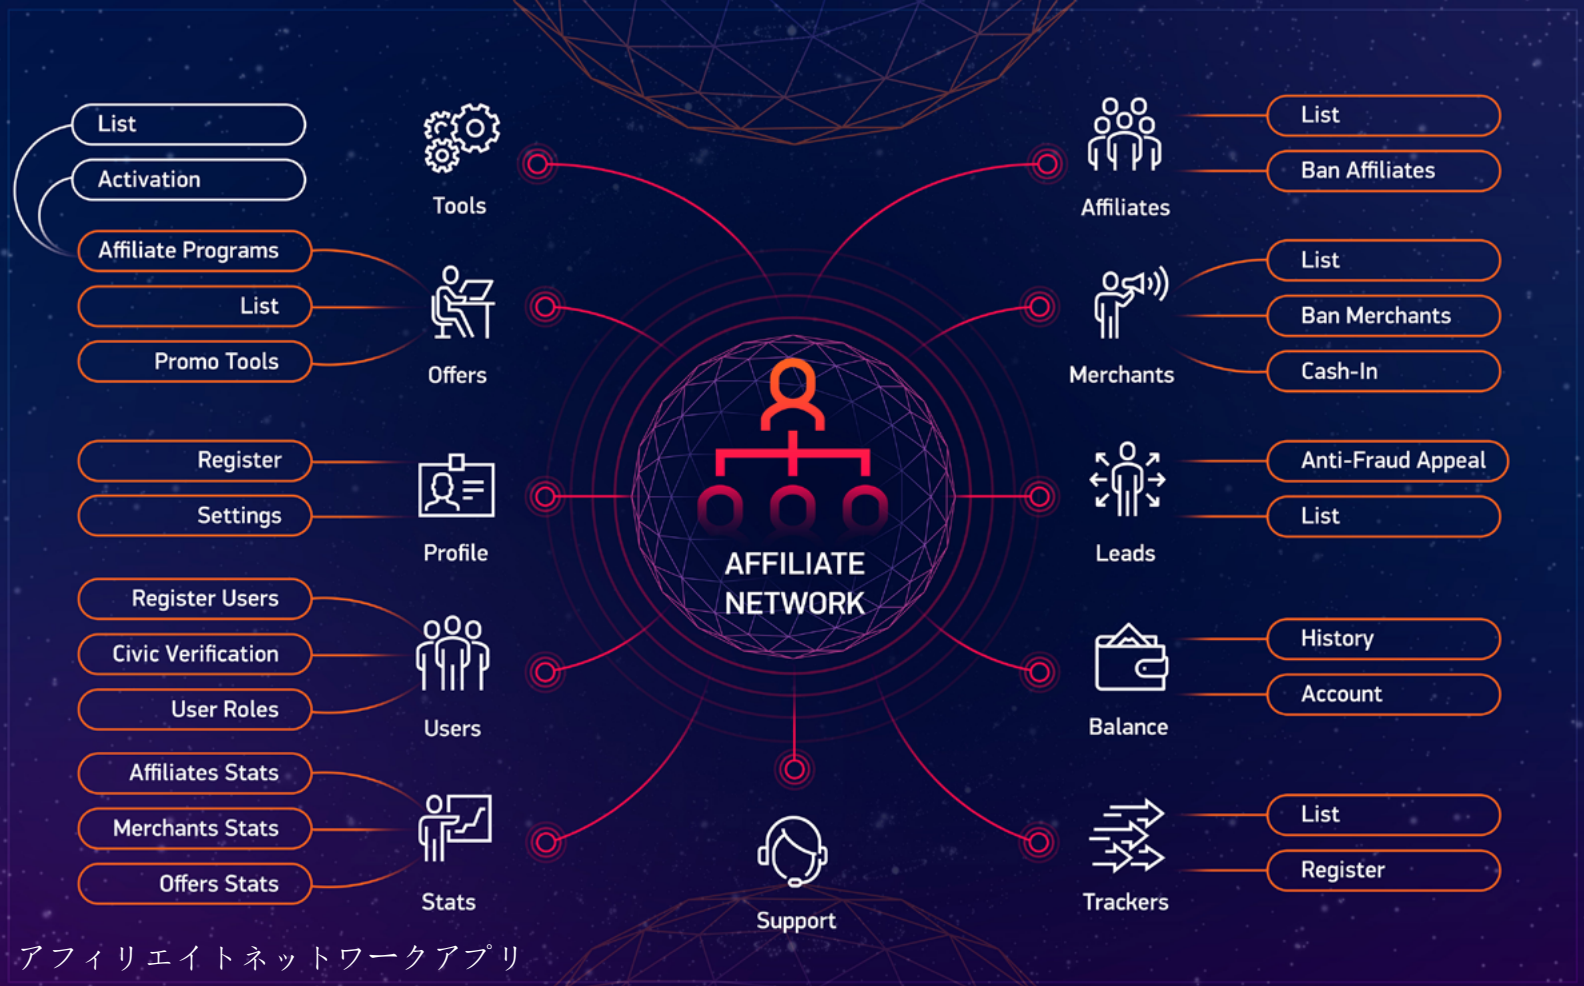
List

Activation

Affiliate Programs

List

Promo Tools

Tools

Offers

Register

Settings

Profile

Register Users

Civic Verification

User Roles

Users

Affiliates Stats

Merchants Stats

Offers Stats

Stats

AFFILIATE NETWORK

Support

Affiliates

List

Ban Affiliates

Merchants

List

Ban Merchants

Cash-In

Leads

Anti-Fraud Appeal

List

Balance

History

Account

Trackers

List

Register

アフィリエイトネットワークアプリ